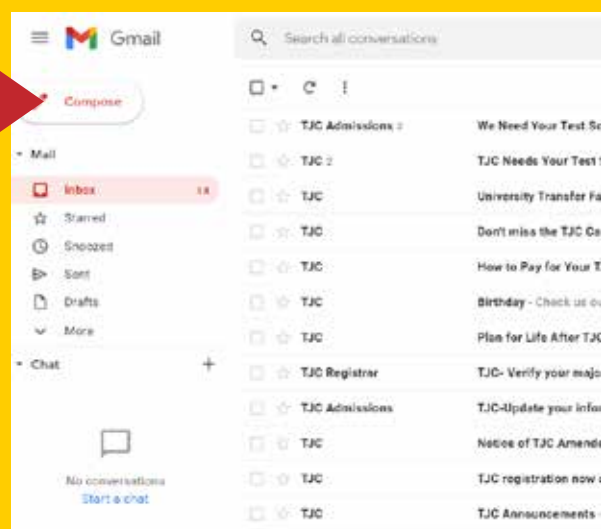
Gmail

Search all conversations

Compose

Mail

Inbox 14

Starred

Snoozed

Sent

Drafts

More

Chat

No conversations

Start a chat

| Sender | Subject |
|---|---|
| TJC Admissions 2 | We Need Your Test Sc |
| TJC 2 | TJC Needs Your Test |
| TJC | University Transfer Fa |
| TJC | Don't miss the TJC Ca |
| TJC | How to Pay for Your T |
| TJC | Birthday - Check us ou |
| TJC | Plan for Life After TJC |
| TJC Registrar | TJC- Verify your majo |
| TJC Admissions | TJC-Update your infor |
| TJC | Notice of TJC Amend |
| TJC | TJC registration now |
| TJC | TJC Announcements - |